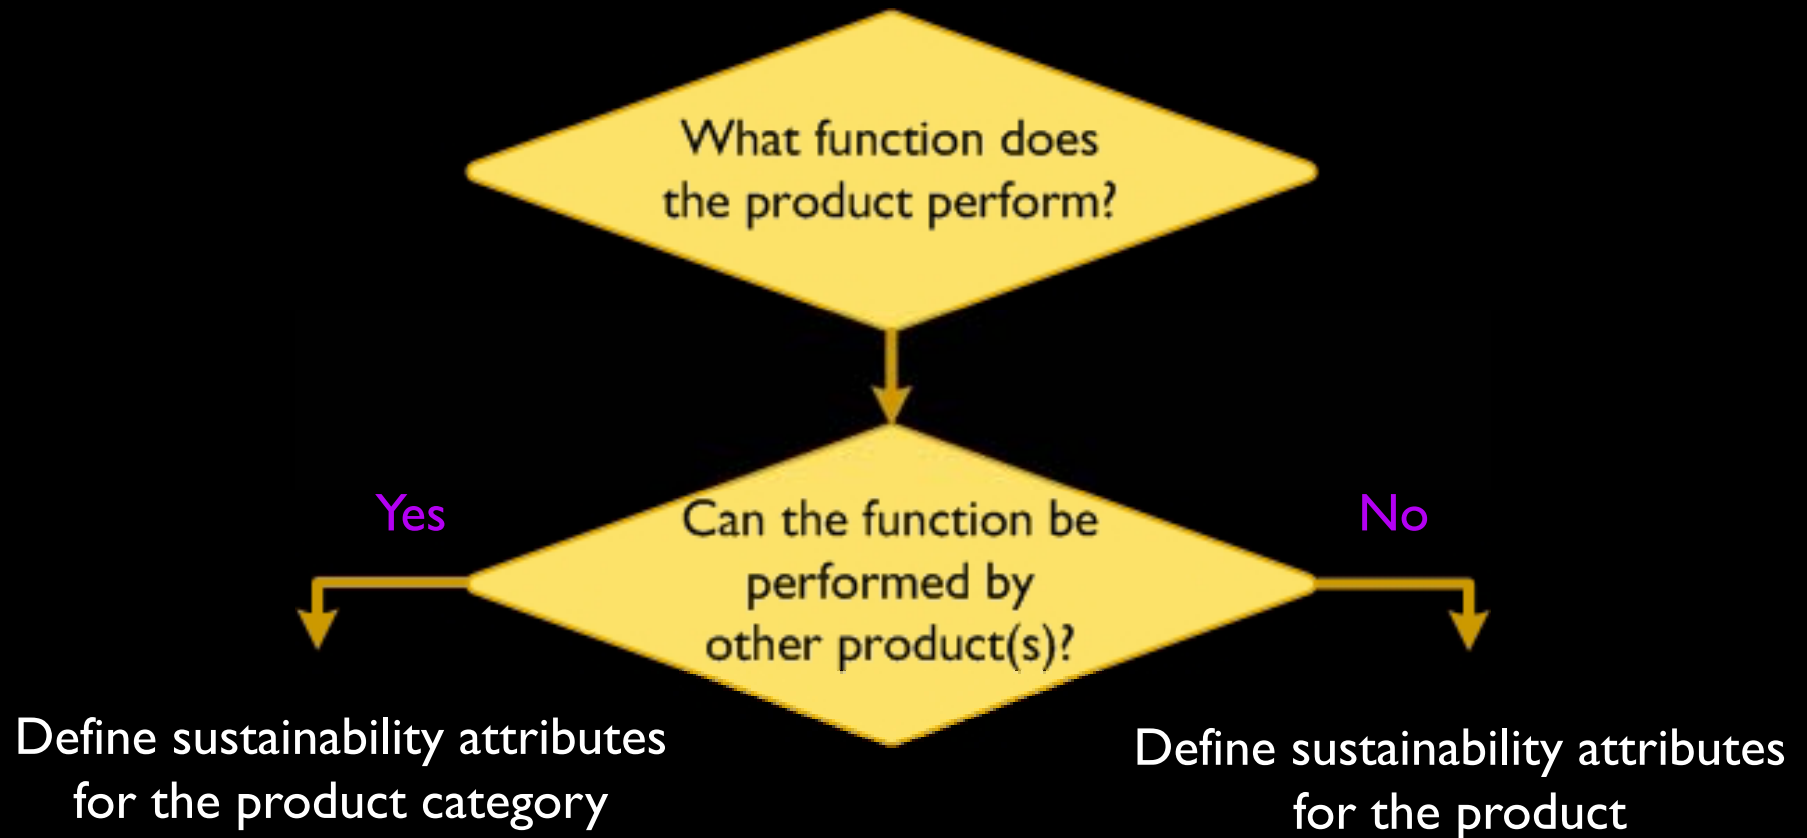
What function does the product perform?

Can the function be performed by other product(s)?

Yes

No

Define sustainability attributes for the product category

Define sustainability attributes for the product